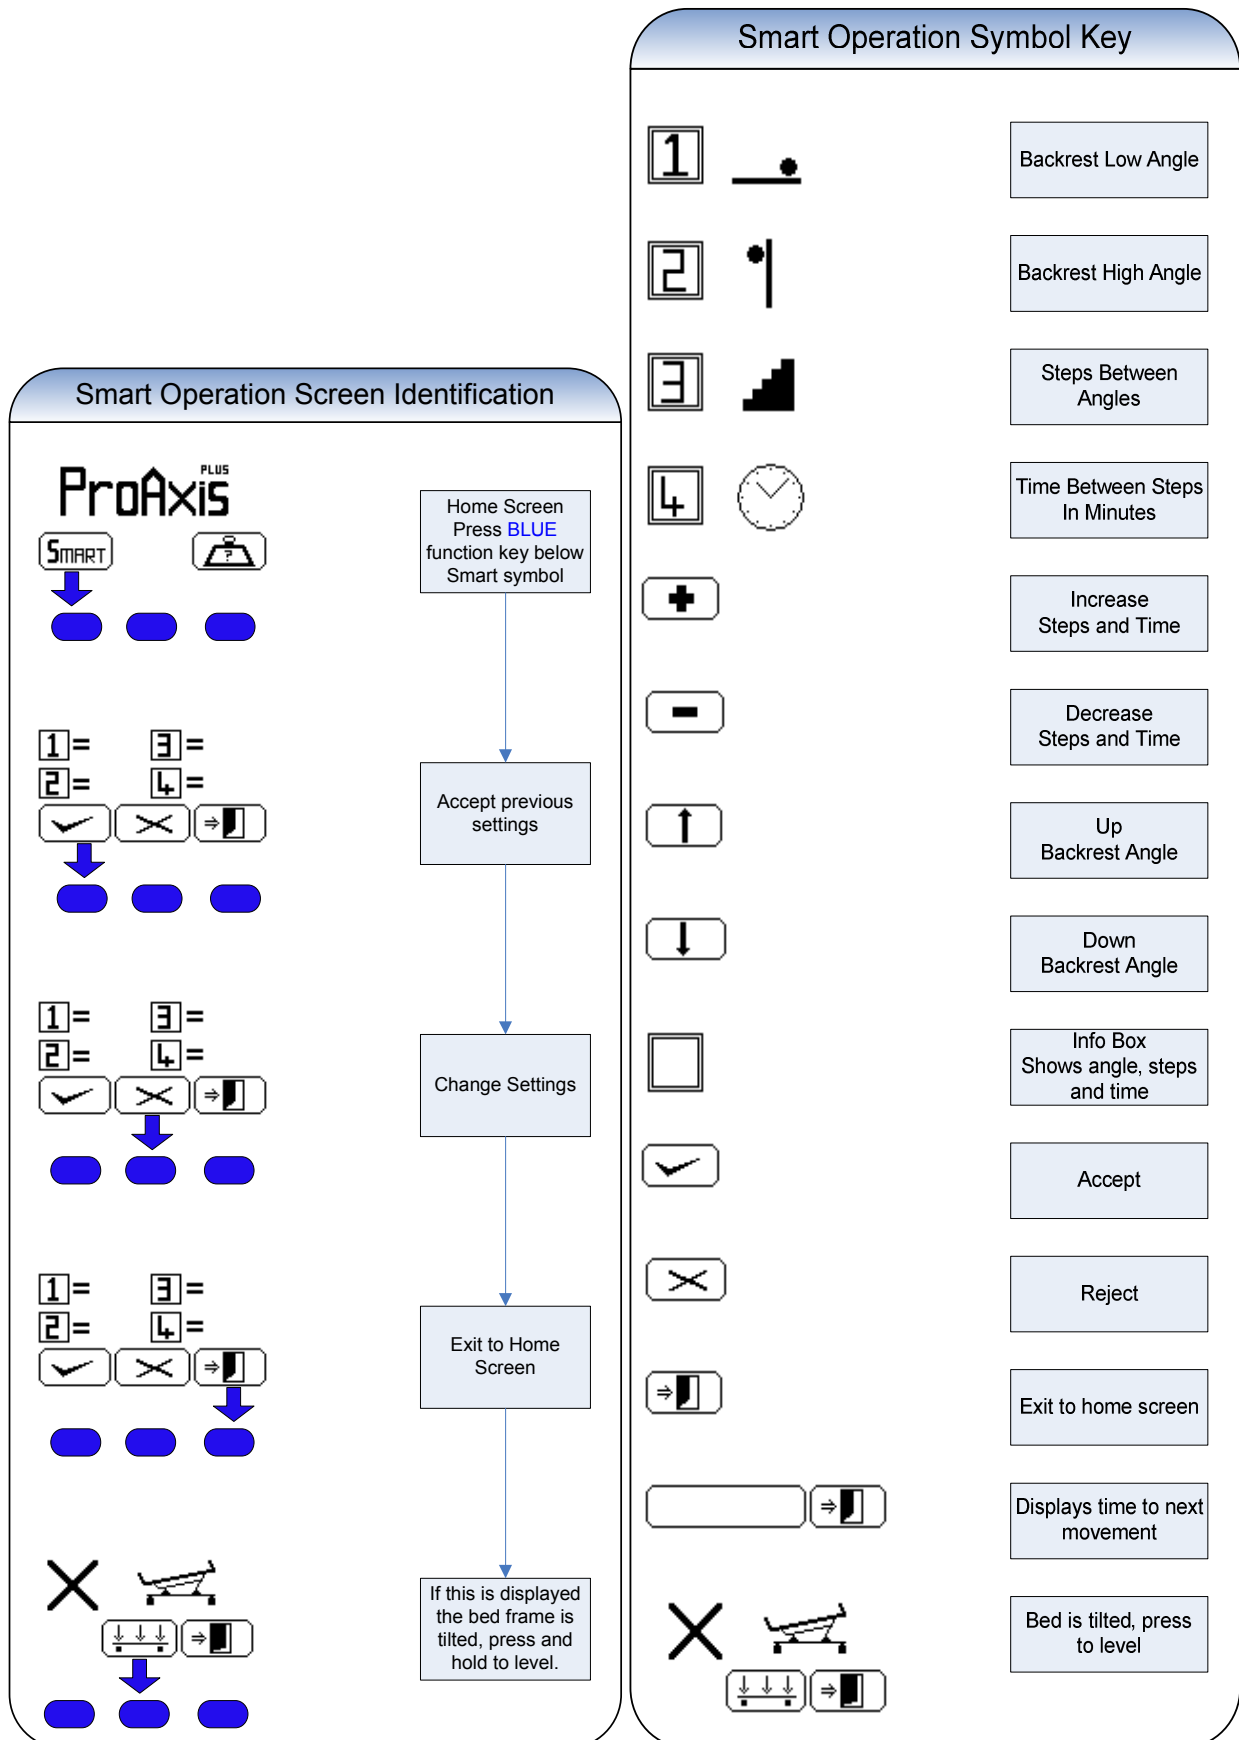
Smart Operation Symbol Key

Smart Operation Screen Identification

ProAxis PLUS

SMART

Home Screen Press BLUE function key below Smart symbol

1= 3=
2= 4=

Accept previous settings

1= 3=
2= 4=

Change Settings

1= 3=
2= 4=

Exit to Home Screen

If this is displayed the bed frame is tilted, press and hold to level.

1

Backrest Low Angle

2

Backrest High Angle

3

Steps Between Angles

4

Time Between Steps In Minutes

Increase Steps and Time

Decrease Steps and Time

Up Backrest Angle

Down Backrest Angle

Info Box Shows angle, steps and time

Accept

Reject

Exit to home screen

Displays time to next movement

Bed is tilted, press to level